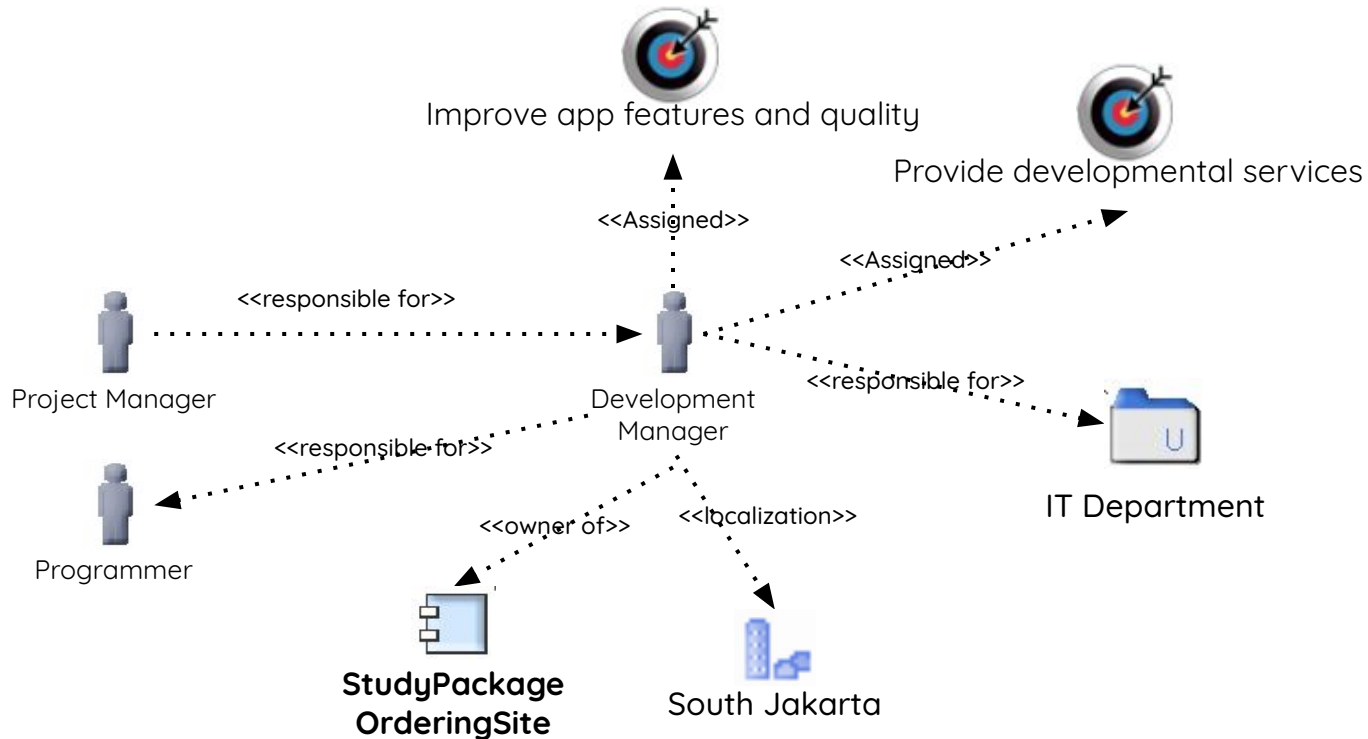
Improve app features and quality

Provide developmental services

<<Assigned>>

<<Assigned>>

<<responsible for>>

Project Manager

Development Manager

<<responsible for>>

<<responsible for>>

U

IT Department

Programmer

<<owner of>>

<<localization>>

StudyPackage OrderingSite

South Jakarta